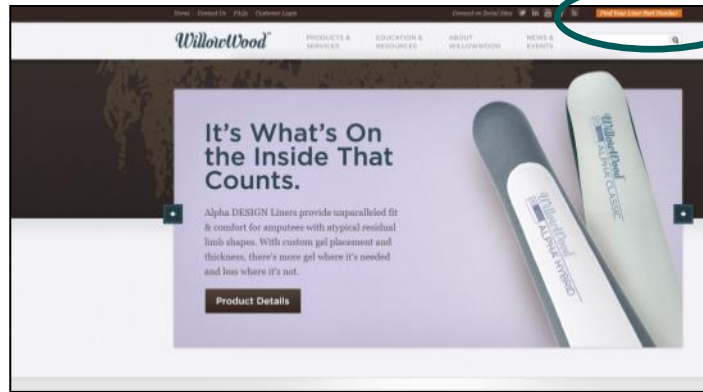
Home Contact Us FAQs Customer Login

Connect on Social Sites

Find Your Liner Part Number

WillowWood

PRODUCTS & SERVICES

EDUCATION & RESOURCES

ABOUT WILLOWWOOD

NEWS & EVENTS

It's What's On the Inside That Counts.

Alpha DESIGN Liners provide unparalleled fit & comfort for amputees with atypical residual limb shapes. With custom gel placement and thickness, there's more gel where it's needed and less where it's not.

Product Details

WillowWood ALPHA HYBRID

WillowWood ALPHA CLASSIC